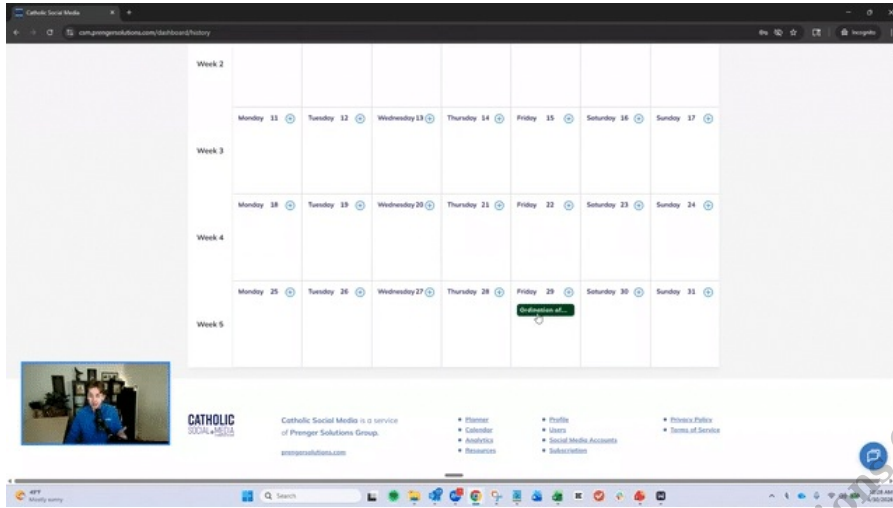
Catholic Social Media

csm.prengersolutions.com/dashboard/history

Incognito

| | | | | | | | |
|---|---|---|---|---|---|---|---|
| Week 2 | | | | | | | |
| Week 3 | Monday 11 | Tuesday 12 | Wednesday 13 | Thursday 14 | Friday 15 | Saturday 16 | Sunday 17 |
| Week 4 | Monday 18 | Tuesday 19 | Wednesday 20 | Thursday 21 | Friday 22 | Saturday 23 | Sunday 24 |
| Week 5 | Monday 25 | Tuesday 26 | Wednesday 27 | Thursday 28 | Friday 29 Ordination of... | Saturday 30 | Sunday 31 |

CATHOLIC SOCIAL MEDIA

Catholic Social Media is a service of Prenger Solutions Group.

prengersolutions.com

Planner
Calendar
Analytics
Resources

Profile
Users
Social Media Accounts
Subscription

Privacy Policy
Terms of Service

49°F
Mostly sunny

Search